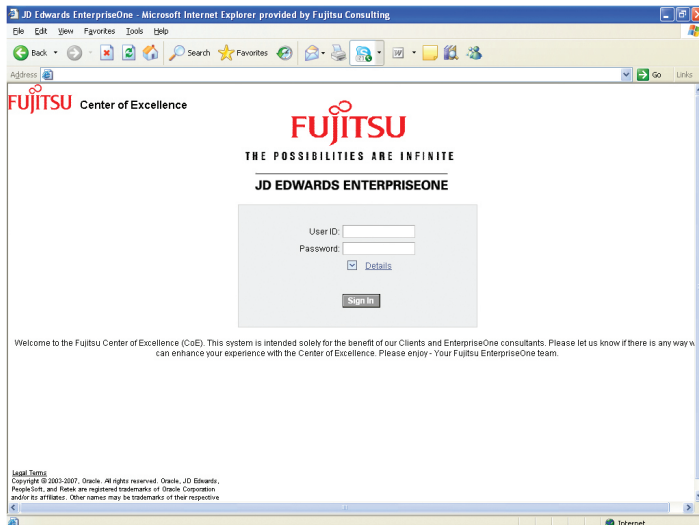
JD Edwards EnterpriseOne - Microsoft Internet Explorer provided by Fujitsu Consulting

File Edit View Favorites Tools Help

Back Search Favorites

Address Go Links

FUJITSU Center of Excellence

FUJITSU

THE POSSIBILITIES ARE INFINITE

JD EDWARDS ENTERPRISEONE

User ID:
Password:
Details

Sign In

Welcome to the Fujitsu Center of Excellence (CoE). This system is intended solely for the benefit of our Clients and EnterpriseOne consultants. Please let us know if there is any way w can enhance your experience with the Center of Excellence. Please enjoy - Your Fujitsu EnterpriseOne team.

Legal Terms
Copyright © 2003-2007, Oracle. All rights reserved. Oracle, JD Edwards, PeopleSoft, and Retek are registered trademarks of Oracle Corporation and/or its affiliates. Other names may be trademarks of their respective

Internet